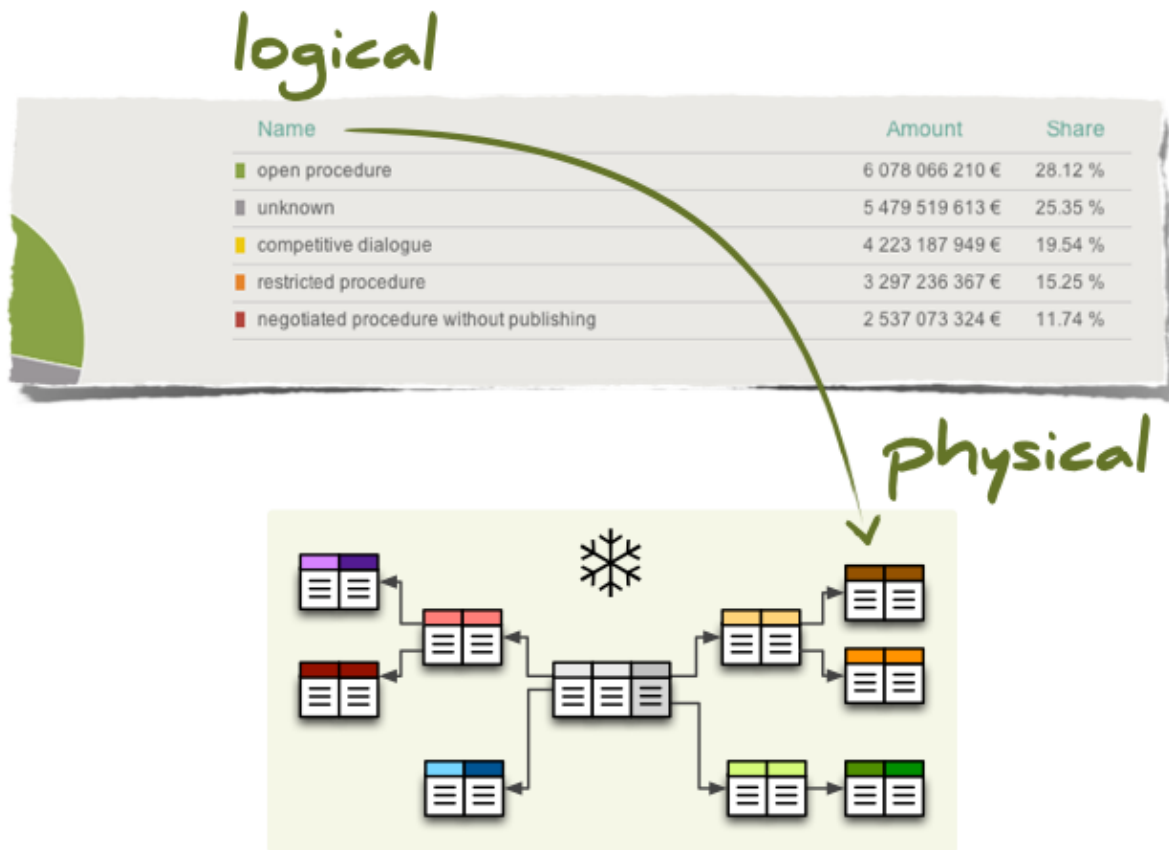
logical

| Name | Amount | Share |
|---|---|---|
| open procedure | 6 078 066 210 € | 28.12 % |
| unknown | 5 479 519 613 € | 25.35 % |
| competitive dialogue | 4 223 187 949 € | 19.54 % |
| restricted procedure | 3 297 236 367 € | 15.25 % |
| negotiated procedure without publishing | 2 537 073 324 € | 11.74 % |

physical